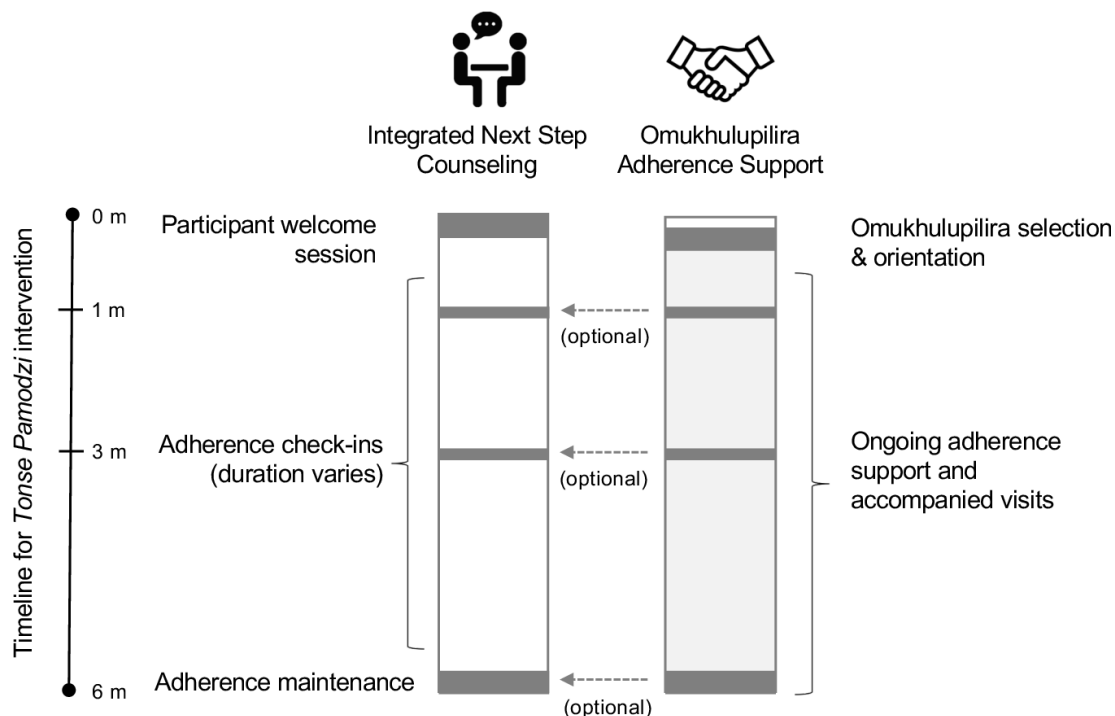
Integrated Next Step Counseling

Omukhulupilira Adherence Support

Timeline for *Tonse Pamodzi* intervention

0 m

1 m

3 m

6 m

Participant welcome session

Adherence check-ins (duration varies)

Adherence maintenance

(optional)

(optional)

(optional)

Omukhulupilira selection & orientation

Ongoing adherence support and accompanied visits